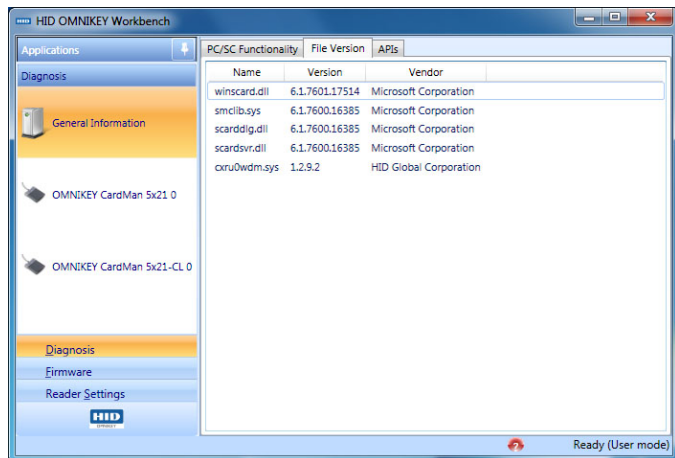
HID OMNIKEY Workbench

Applications

Diagnosis

General Information

OMNIKEY CardMan 5x21 0

OMNIKEY CardMan 5x21-CL 0

Diagnosis
Firmware
Reader Settings

HID

PC/SC Functionality | File Version | APIs

| Name | Version | Vendor |
|---|---|---|
| winscard.dll | 6.1.7601.17514 | Microsoft Corporation |
| smclib.sys | 6.1.7600.16385 | Microsoft Corporation |
| scarddlg.dll | 6.1.7600.16385 | Microsoft Corporation |
| scardsvr.dll | 6.1.7600.16385 | Microsoft Corporation |
| cxru0wdm.sys | 1.2.9.2 | HID Global Corporation |

Ready (User mode)